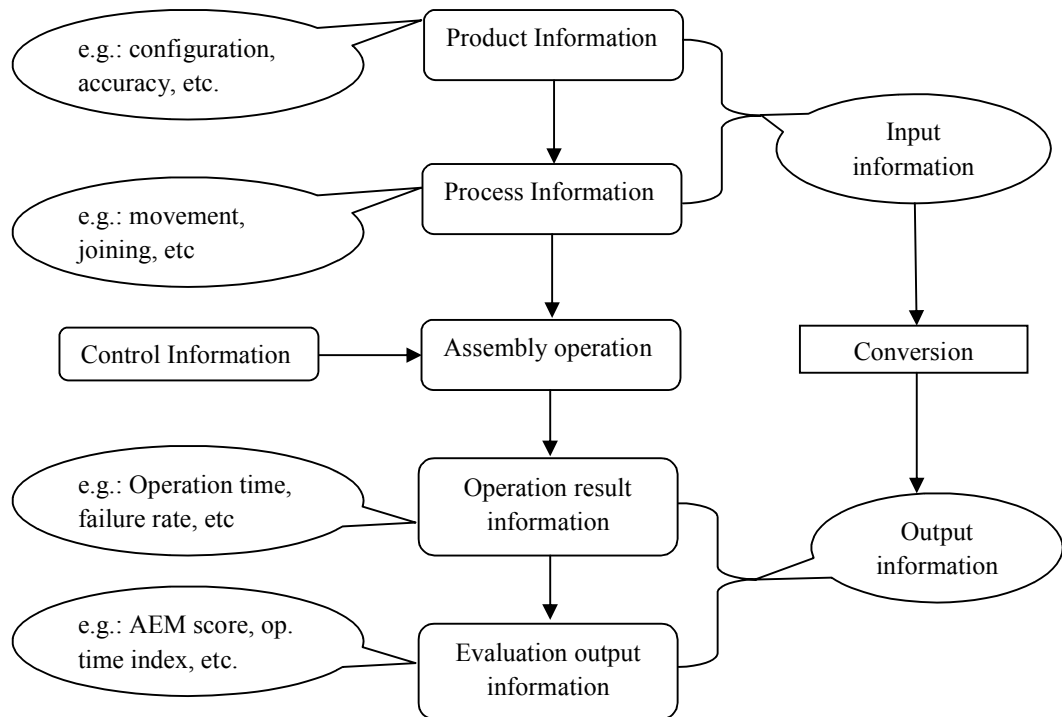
e.g.: configuration, accuracy, etc.

Product Information

Input information

e.g.: movement, joining, etc

Process Information

Control Information

Assembly operation

Conversion

e.g.: Operation time, failure rate, etc

Operation result information

Output information

e.g.: AEM score, op. time index, etc.

Evaluation output information